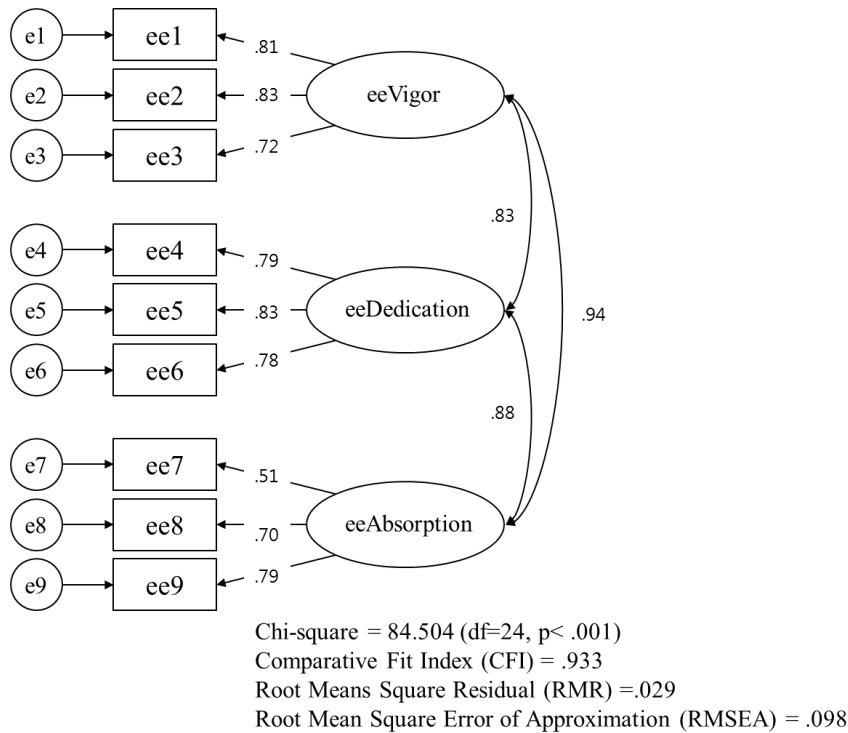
e1
ee1
.81
e2
ee2
.83
eeVigor
e3
ee3
.72

.83

e4
ee4
.79
e5
ee5
.83
eeDedication
.94
e6
ee6
.78

.88

e7
ee7
.51
e8
ee8
.70
eeAbsorption
e9
ee9
.79

Chi-square = 84.504 (df=24, p< .001)
Comparative Fit Index (CFI) = .933
Root Means Square Residual (RMR) =.029
Root Mean Square Error of Approximation (RMSEA) = .098